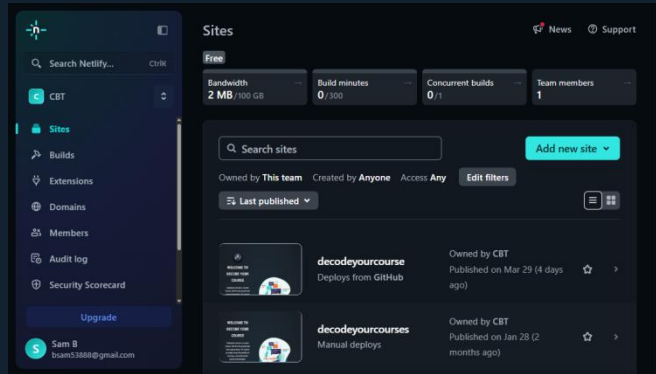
-n-

Search Netlify... Ctrl K

C CBT

Sites

Builds

Extensions

Domains

Members

Audit log

Security Scorecard

Upgrade

S Sam B
bsam53888@gmail.com

Sites

News Support

Free

| Bandwidth | Build minutes | Concurrent builds | Team members |
|---|---|---|---|
| 2 MB/100 GB | 0/300 | 0/1 | 1 |

Search sites

Add new site

Owned by This team Created by Anyone Access Any Edit filters

Last published

WELCOME TO DECODE YOUR COURSE

decodeyourcourse
Deploys from GitHub

Owned by CBT
Published on Mar 29 (4 days ago)

WELCOME TO DECODE YOUR COURSE

decodeyourcourses
Manual deploys

Owned by CBT
Published on Jan 28 (2 months ago)